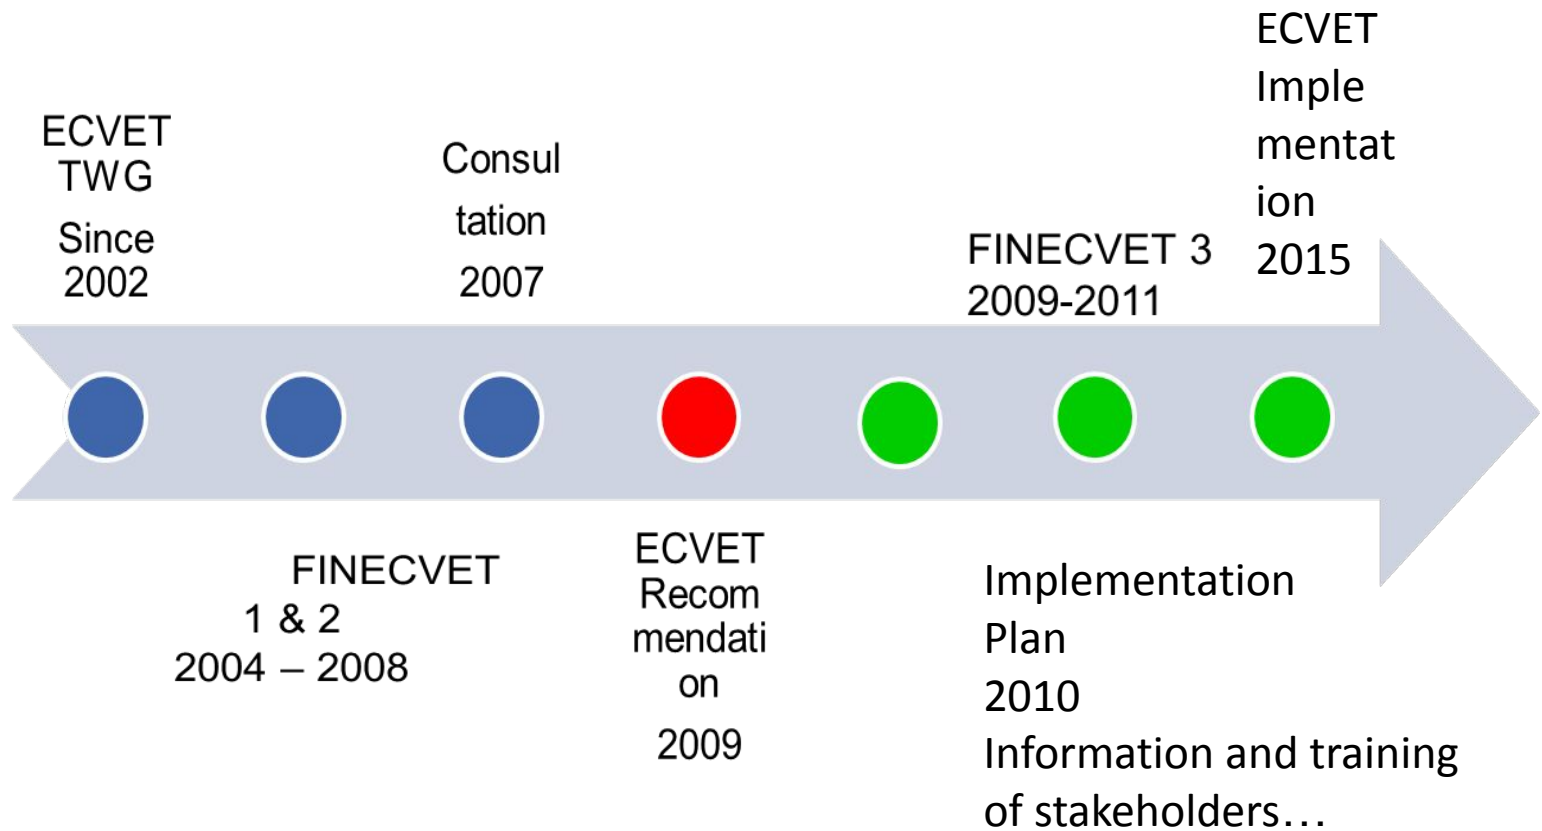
ECVET TWG Since 2002

Consultation 2007

FINECVET 3 2009-2011

ECVET Implementation 2015

FINECVET 1 & 2 2004 – 2008

ECVET Recommendation 2009

Implementation Plan 2010 Information and training of stakeholders…